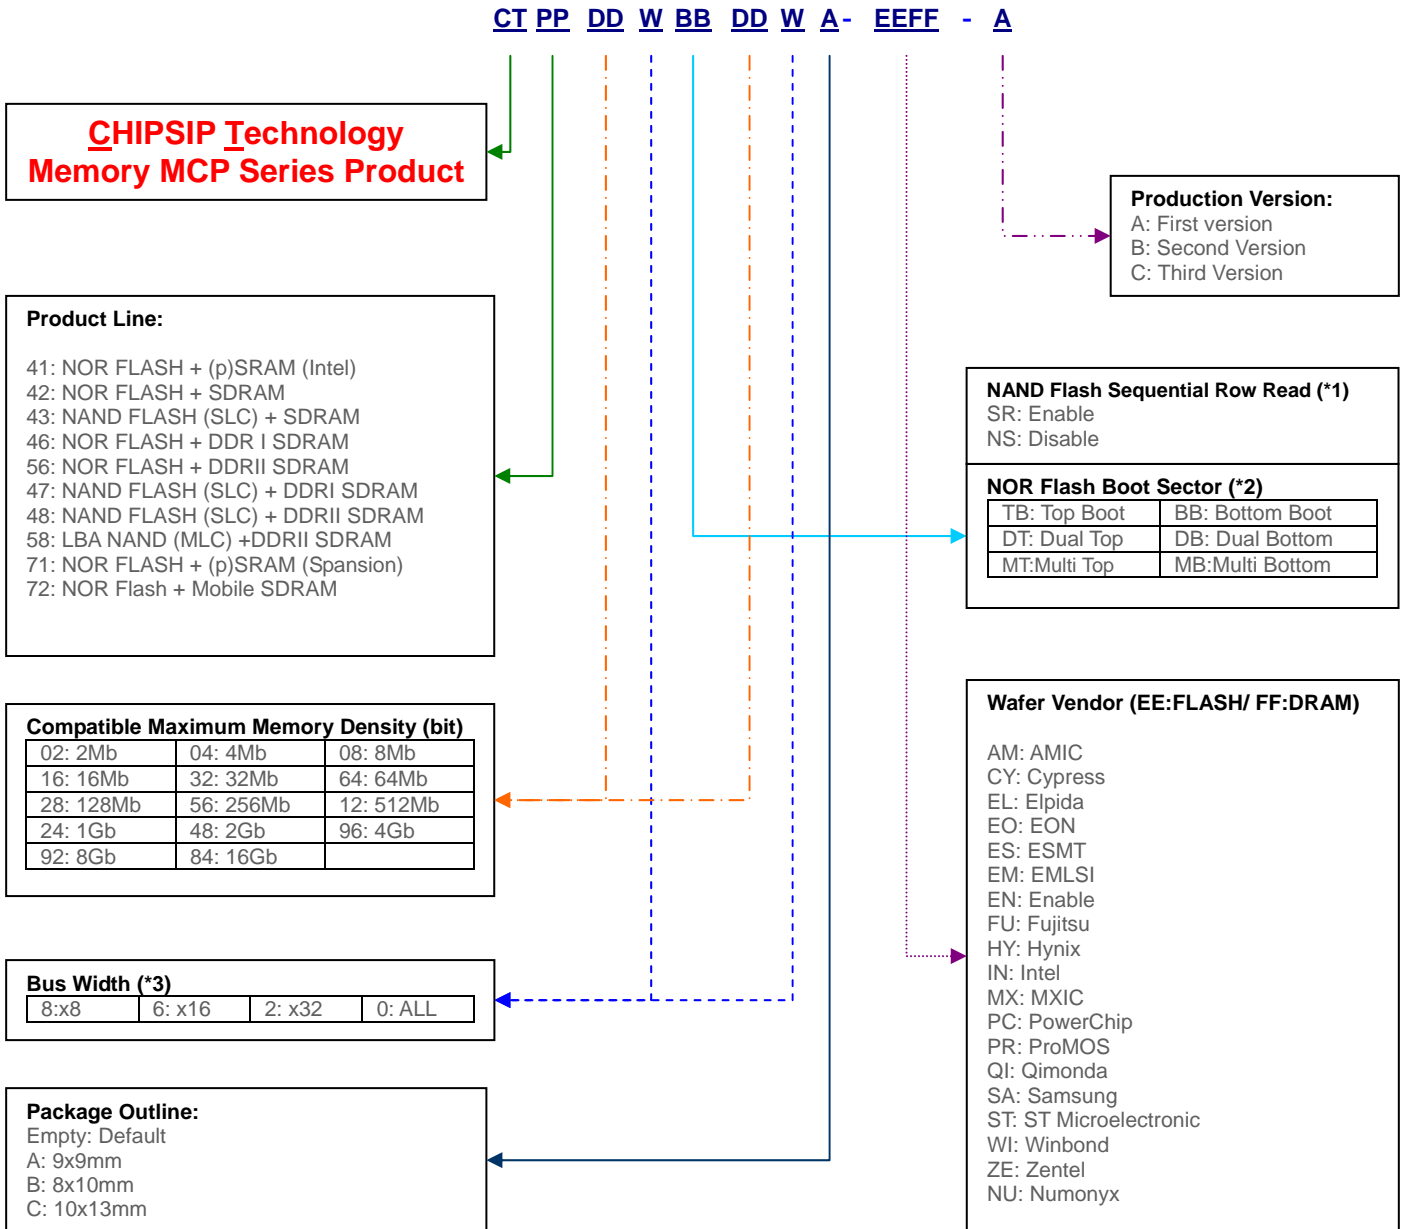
CT PP DD W BB DD W A - EEFF - A

CHIPSIP Technology
Memory MCP Series Product

Production Version:
A: First version
B: Second Version
C: Third Version

Product Line:

41: NOR FLASH + (p)SRAM (Intel)
42: NOR FLASH + SDRAM
43: NAND FLASH (SLC) + SDRAM
46: NOR FLASH + DDR I SDRAM
56: NOR FLASH + DDRII SDRAM
47: NAND FLASH (SLC) + DDRI SDRAM
48: NAND FLASH (SLC) + DDRII SDRAM
58: LBA NAND (MLC) +DDRII SDRAM
71: NOR FLASH + (p)SRAM (Spansion)
72: NOR Flash + Mobile SDRAM

NAND Flash Sequential Row Read (*1)
SR: Enable
NS: Disable

NOR Flash Boot Sector (*2)

| TB: Top Boot | BB: Bottom Boot |
|---|---|
| DT: Dual Top | DB: Dual Bottom |
| MT:Multi Top | MB:Multi Bottom |

Compatible Maximum Memory Density (bit)

| 02: 2Mb | 04: 4Mb | 08: 8Mb |
|---|---|---|
| 16: 16Mb | 32: 32Mb | 64: 64Mb |
| 28: 128Mb | 56: 256Mb | 12: 512Mb |
| 24: 1Gb | 48: 2Gb | 96: 4Gb |
| 92: 8Gb | 84: 16Gb | |

Wafer Vendor (EE:FLASH/ FF:DRAM)

AM: AMIC
CY: Cypress
EL: Elpida
EO: EON
ES: ESMT
EM: EMLSI
EN: Enable
FU: Fujitsu
HY: Hynix
IN: Intel
MX: MXIC
PC: PowerChip
PR: ProMOS
QI: Qimonda
SA: Samsung
ST: ST Microelectronic
WI: Winbond
ZE: Zentel
NU: Numonyx

Bus Width (*3)

| 8:x8 | 6: x16 | 2: x32 | 0: ALL |
|---|---|---|---|

Package Outline:
Empty: Default
A: 9x9mm
B: 8x10mm
C: 10x13mm